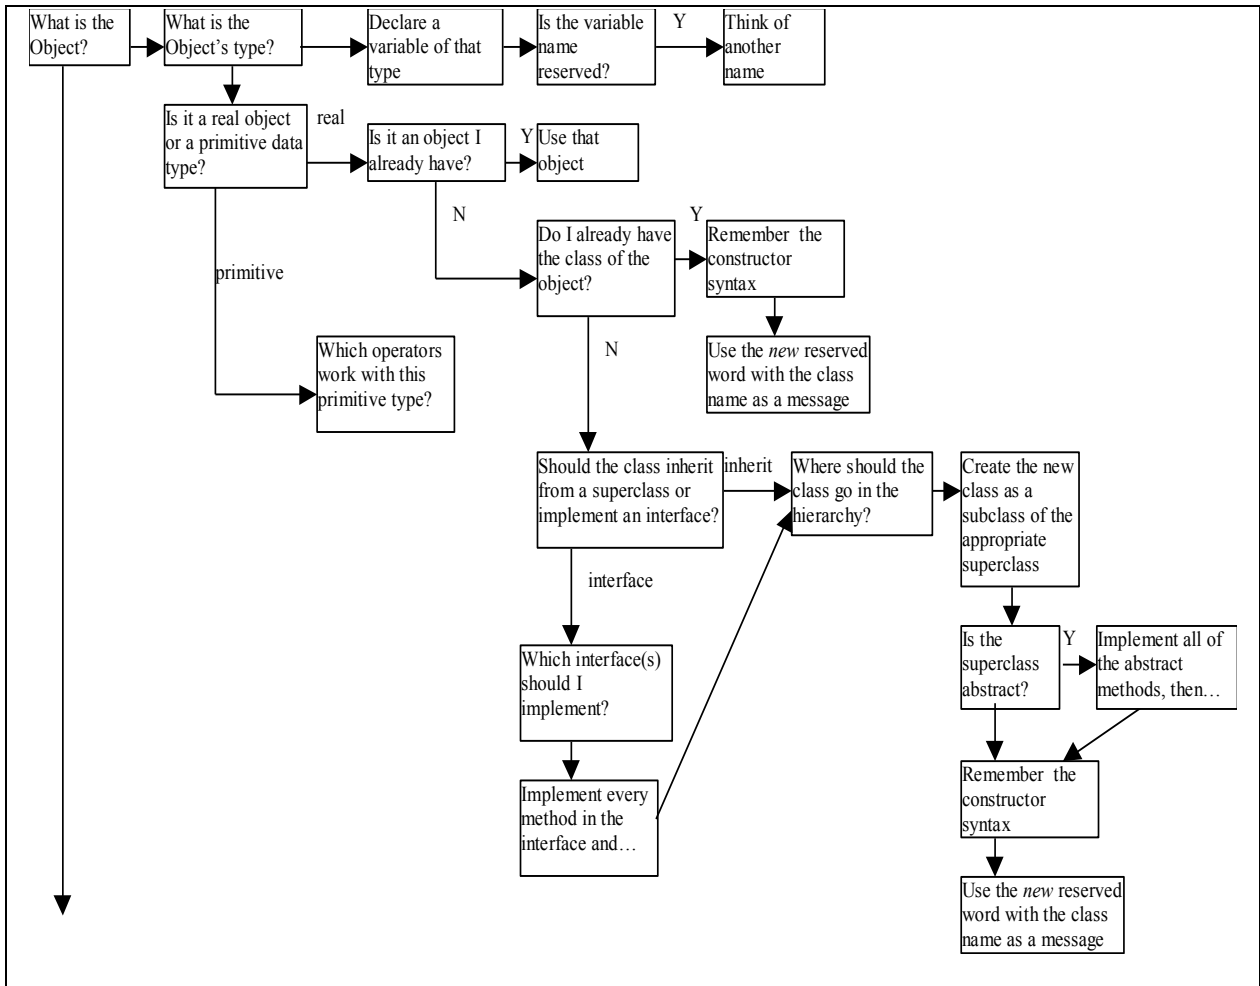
What is the Object?

What is the Object's type?

Declare a variable of that type

Is the variable name reserved?

Y

Think of another name

Is it a real object or a primitive data type?

real

Is it an object I already have?

Y

Use that object

N

Do I already have the class of the object?

Y

Remember the constructor syntax

Use the *new* reserved word with the class name as a message

primitive

Which operators work with this primitive type?

N

Should the class inherit from a superclass or implement an interface?

inherit

Where should the class go in the hierarchy?

Create the new class as a subclass of the appropriate superclass

interface

Which interface(s) should I implement?

Is the superclass abstract?

Y

Implement all of the abstract methods, then…

Remember the constructor syntax

Implement every method in the interface and…

Use the *new* reserved word with the class name as a message